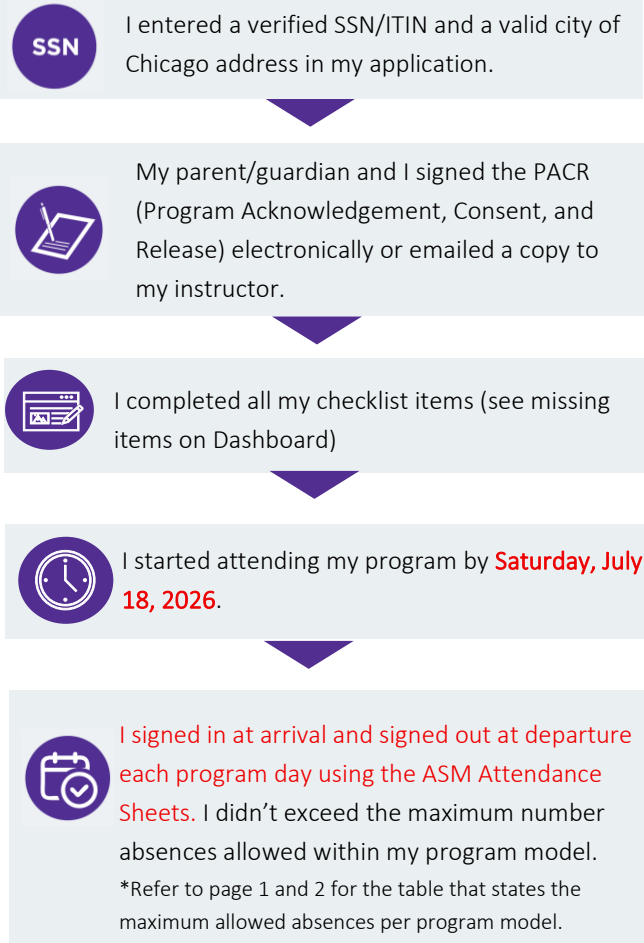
SSN

I entered a verified SSN/ITIN and a valid city of Chicago address in my application.

My parent/guardian and I signed the PACR (Program Acknowledgement, Consent, and Release) electronically or emailed a copy to my instructor.

I completed all my checklist items (see missing items on Dashboard)

I started attending my program by Saturday, July 18, 2026.

I signed in at arrival and signed out at departure each program day using the ASM Attendance Sheets. I didn't exceed the maximum number absences allowed within my program model.

*Refer to page 1 and 2 for the table that states the maximum allowed absences per program model.